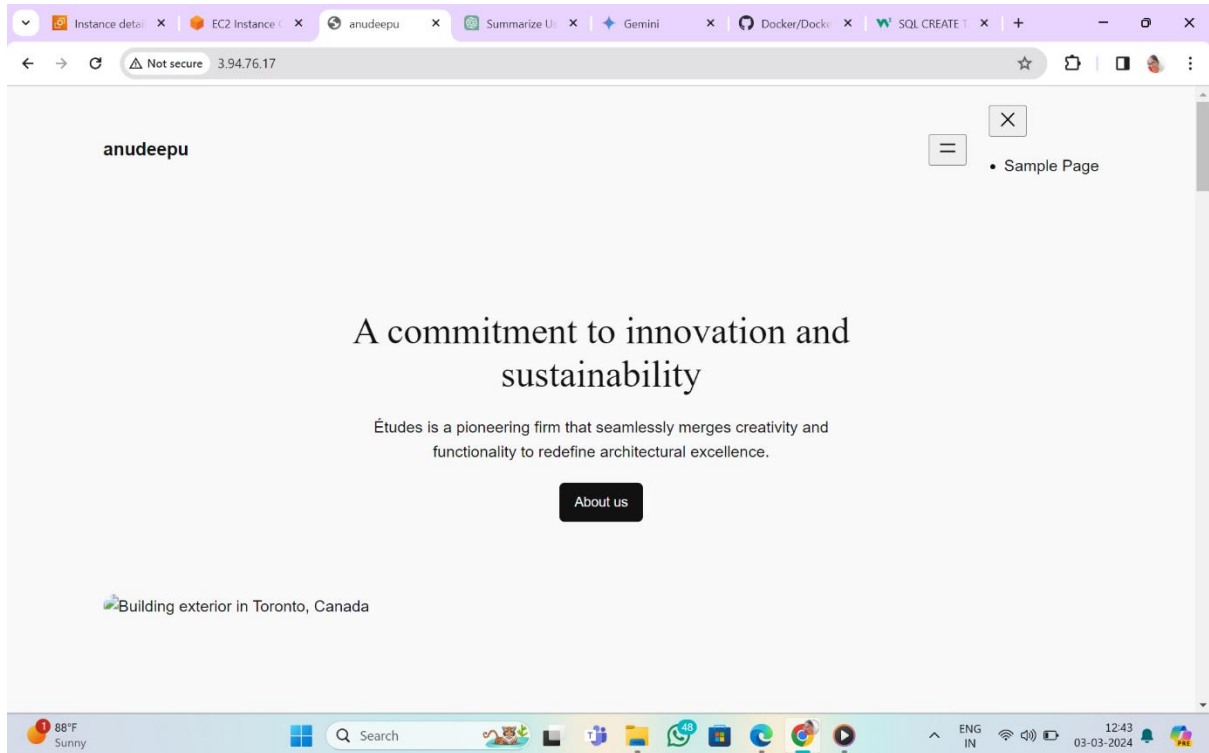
Instance detai ×
EC2 Instance ×
anudeepu ×
Summarize U ×
Gemini ×
Docker/Docke ×
SQL CREATE ×
+

Not secure 3.94.76.17

anudeepu

• Sample Page

A commitment to innovation and sustainability

Études is a pioneering firm that seamlessly merges creativity and functionality to redefine architectural excellence.

About us

Building exterior in Toronto, Canada

1 88°F
Sunny

Search

48

ENG
IN

12:43
03-03-2024